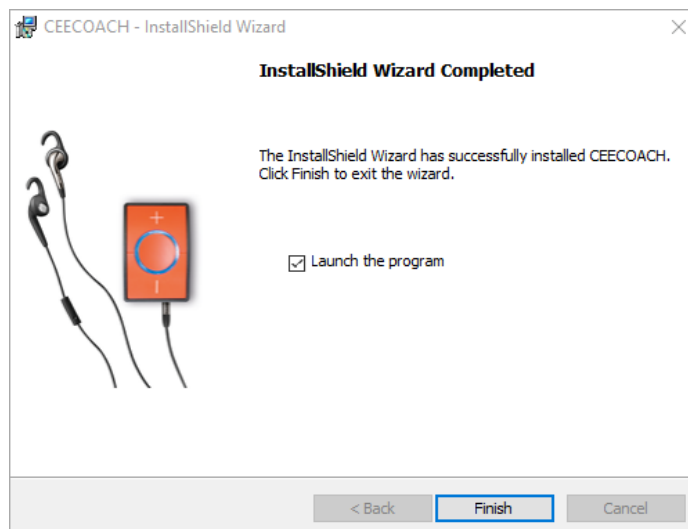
CEECOACH - InstallShield Wizard

InstallShield Wizard Completed

The InstallShield Wizard has successfully installed CEECOACH. Click Finish to exit the wizard.

Launch the program

< Back

Finish

Cancel